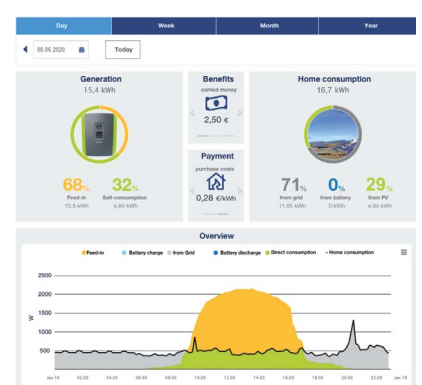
Day | Week | Month | Year

08.06.2020

Today

Generation
15,4 kWh

68%
Feed-in
10,6 kWh

32%
Self-consumption
4,84 kWh

Benefits
earned money
2,50 €

Payment
purchase costs
0,28 €/kWh

Home consumption
16,7 kWh

71%
from grid
11,86 kWh

0%
from battery
0 kWh

29%
from PV
4,84 kWh

Overview

Feed-in
Battery charge
from Grid
Battery discharge
Direct consumption
Home consumption

2500
2000
1500
1000
500

W

Jan 18
02:00
04:00
06:00
08:00
10:00
12:00
14:00
16:00
18:00
20:00
22:00
Jan 19